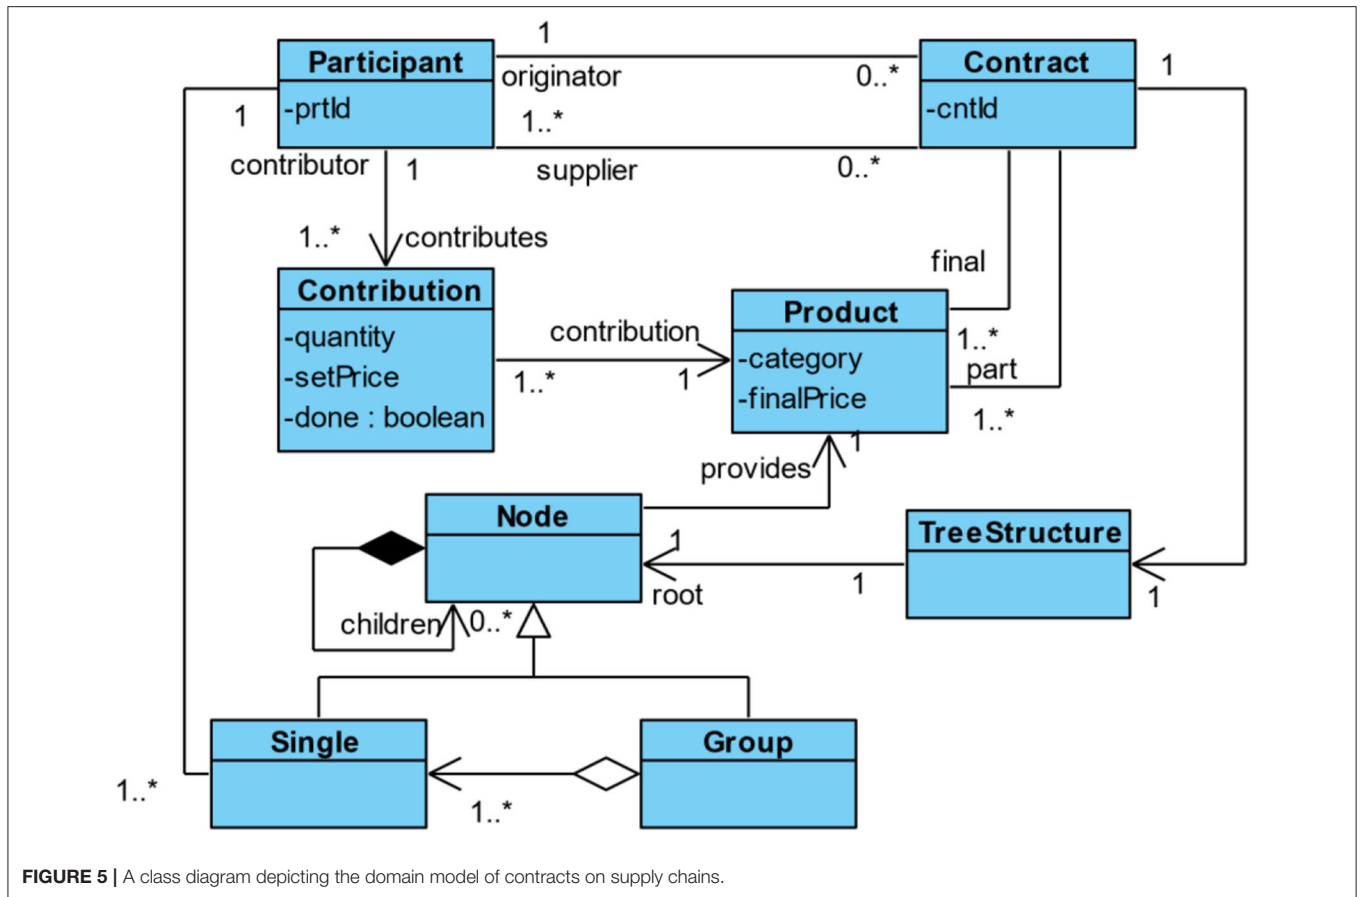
1

Participant
-prtId

originator

0..*

Contract
-cntId

1

1

1..*

contributor

1

supplier

0..*

1..*

contributes

final

Contribution
-quantity
-setPrice
-done : boolean

contribution

1..*

1

Product
-category
-finalPrice

1..*

part

1..*

1

provides

Node

1

root

1

TreeStructure

1

children

0..*

Single

Group

1..*

1..*

**FIGURE 5 |** A class diagram depicting the domain model of contracts on supply chains.